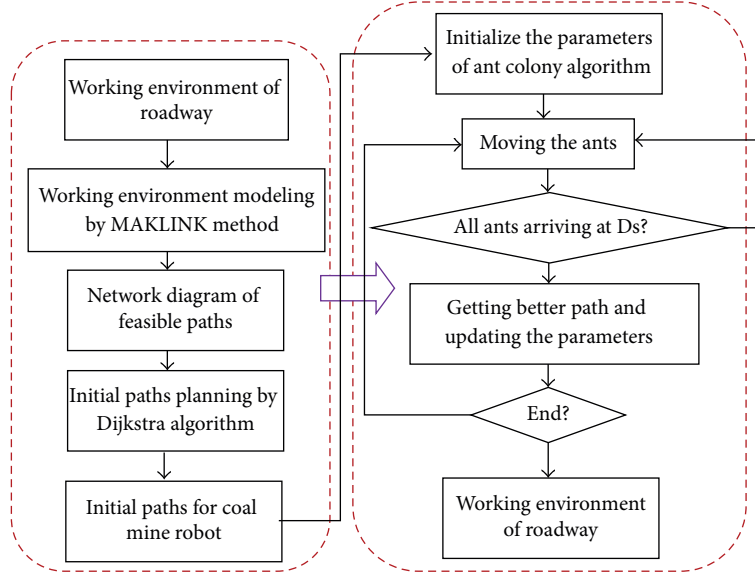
Working environment of roadway

Working environment modeling by MAKLINK method

Network diagram of feasible paths

Initial paths planning by Dijkstra algorithm

Initial paths for coal mine robot

Initialize the parameters of ant colony algorithm

Moving the ants

All ants arriving at Ds?

Getting better path and updating the parameters

End?

Working environment of roadway